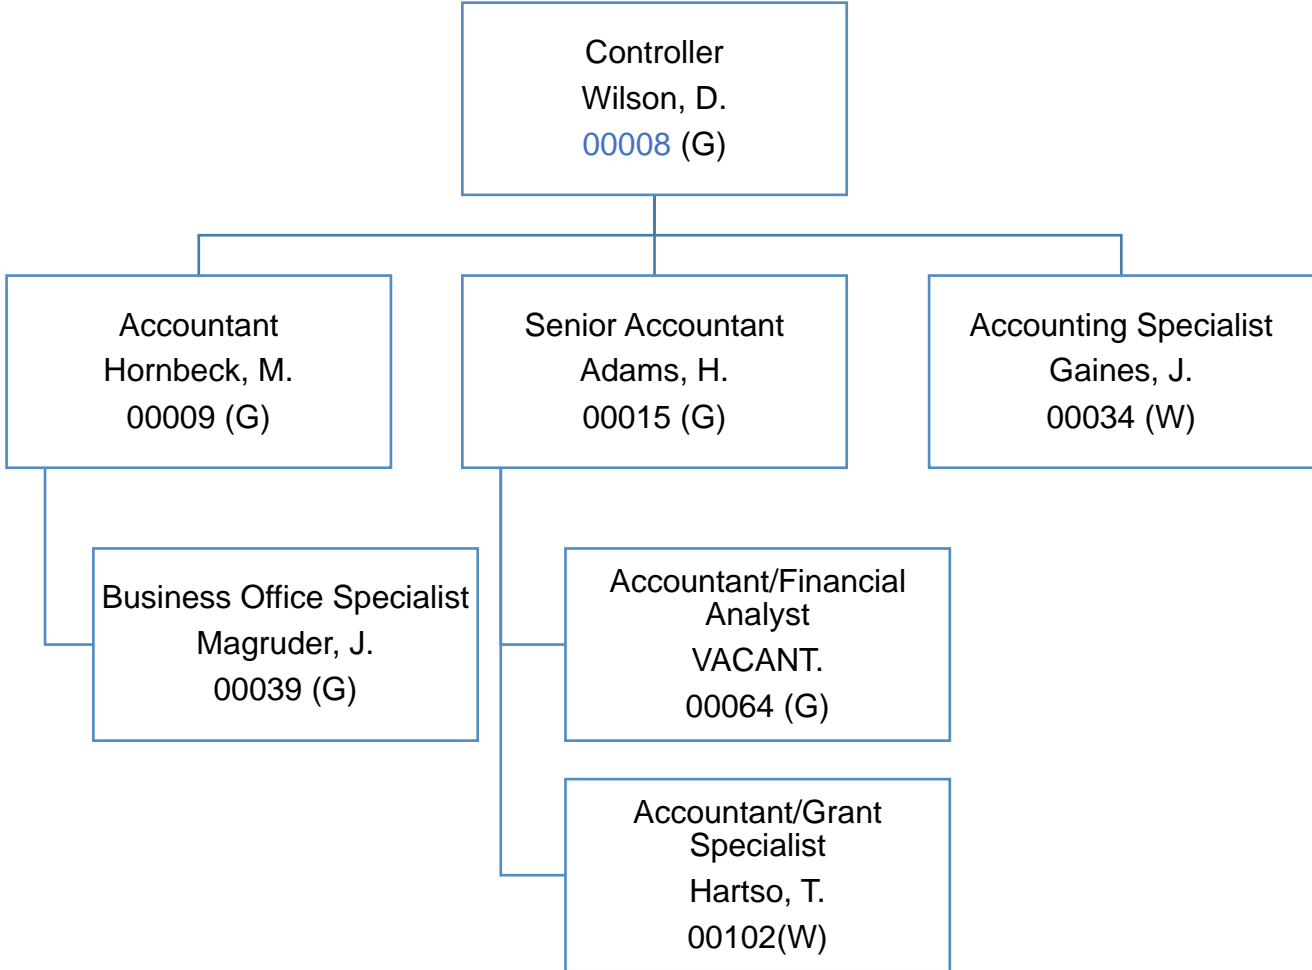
Controller
Wilson, D.
00008 (G)

Accountant
Hornbeck, M.
00009 (G)

Senior Accountant
Adams, H.
00015 (G)

Accounting Specialist
Gaines, J.
00034 (W)

Business Office Specialist
Magruder, J.
00039 (G)

Accountant/Financial Analyst
VACANT.
00064 (G)

Accountant/Grant Specialist
Hartso, T.
00102(W)